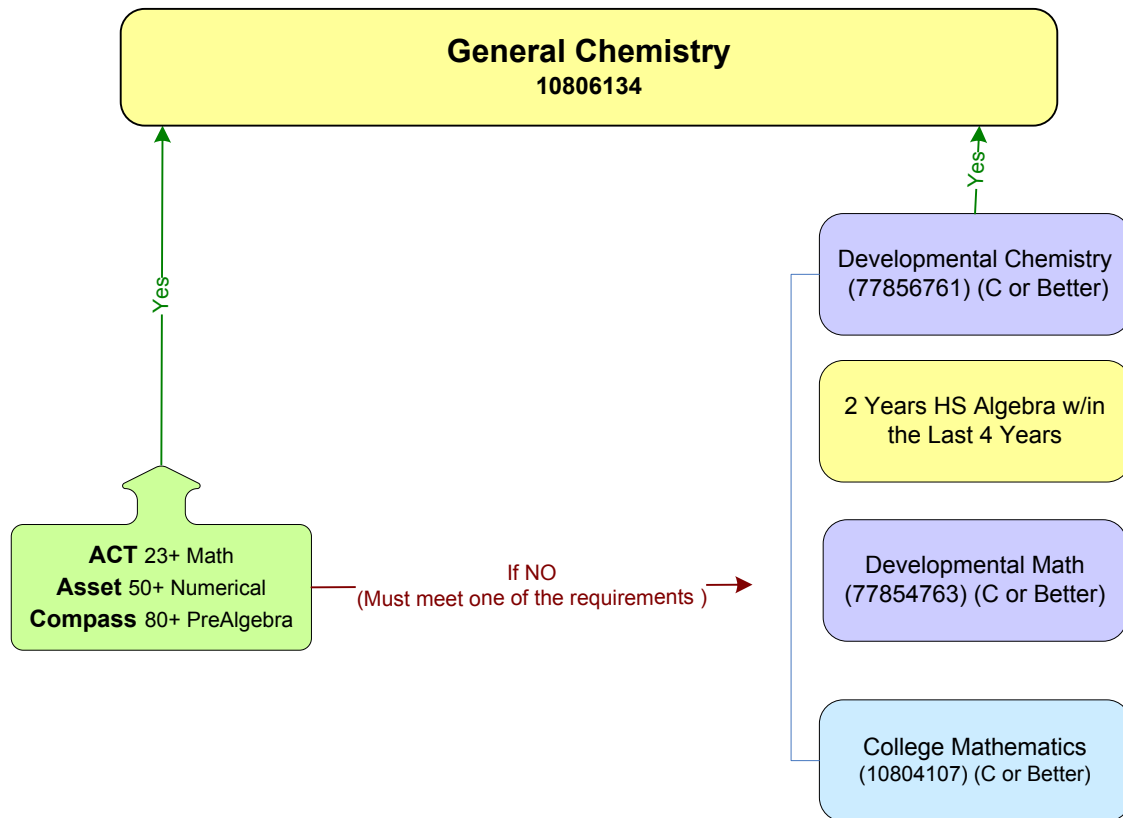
General Chemistry
10806134

Yes

Yes

Developmental Chemistry (77856761) (C or Better)

2 Years HS Algebra w/in the Last 4 Years

Developmental Math (77854763) (C or Better)

College Mathematics (10804107) (C or Better)

ACT 23+ Math
Asset 50+ Numerical
Compass 80+ PreAlgebra

If NO
(Must meet one of the requirements )